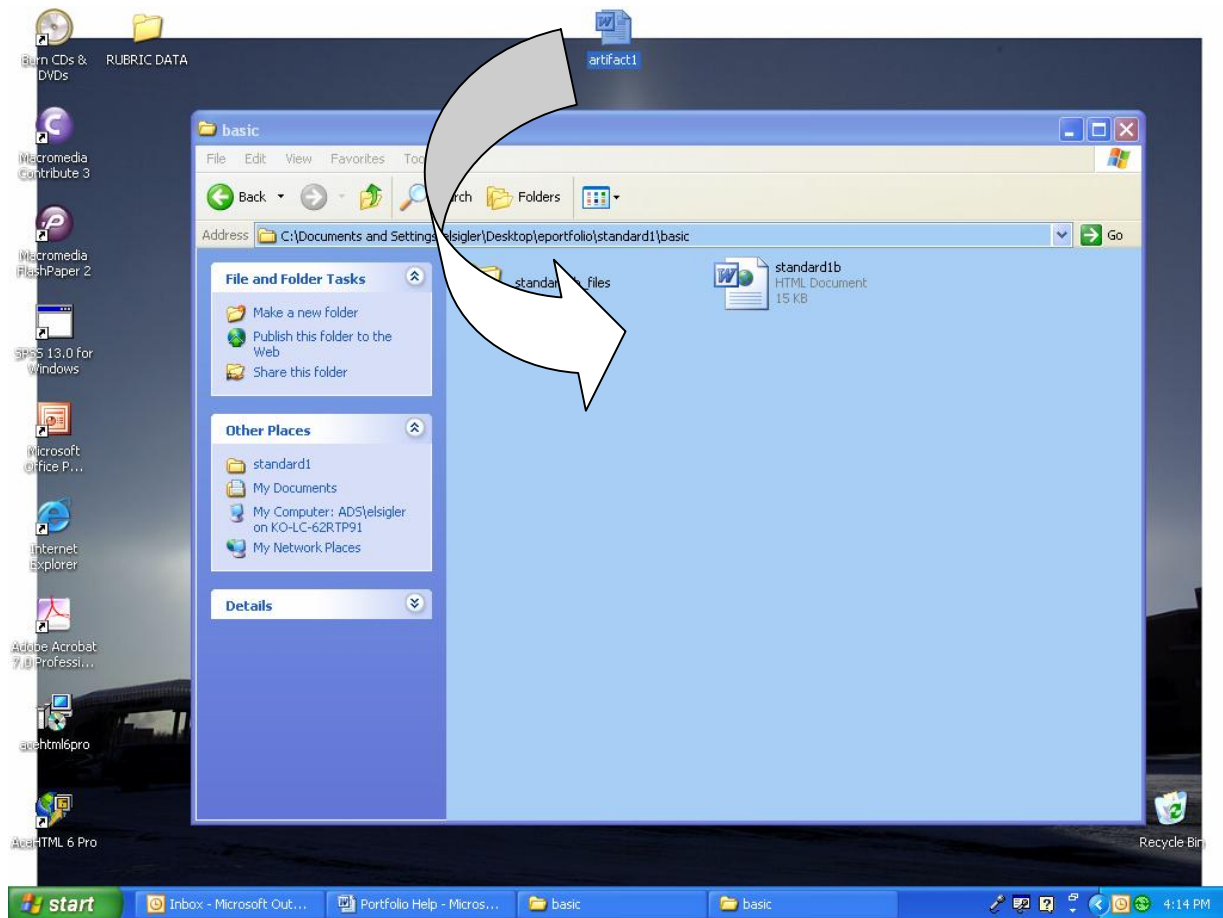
Burn CDs & DVDs

RUBRIC DATA

artifact1

Macromedia Contribute 3

Macromedia FlashPaper 2

SPSS 13.0 for Windows

Microsoft Office P...

Internet Explorer

Adobe Acrobat 7.0 Professi...

acehtml6pro

AceHTML 6 Pro

Recycle Bin

basic

File Edit View Favorites Too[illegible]

Back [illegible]rch Folders

Address C:\Documents and Settings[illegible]elsigler\Desktop\eportfolio\standard1\basic

Go

File and Folder Tasks

Make a new folder

Publish this folder to the Web

Share this folder

Other Places

standard1

My Documents

My Computer: ADS\elsigler on KO-LC-62RTP91

My Network Places

Details

standar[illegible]b_files

standard1b
HTML Document
15 KB

start

Inbox - Microsoft Out...

Portfolio Help - Micros...

basic

basic

4:14 PM